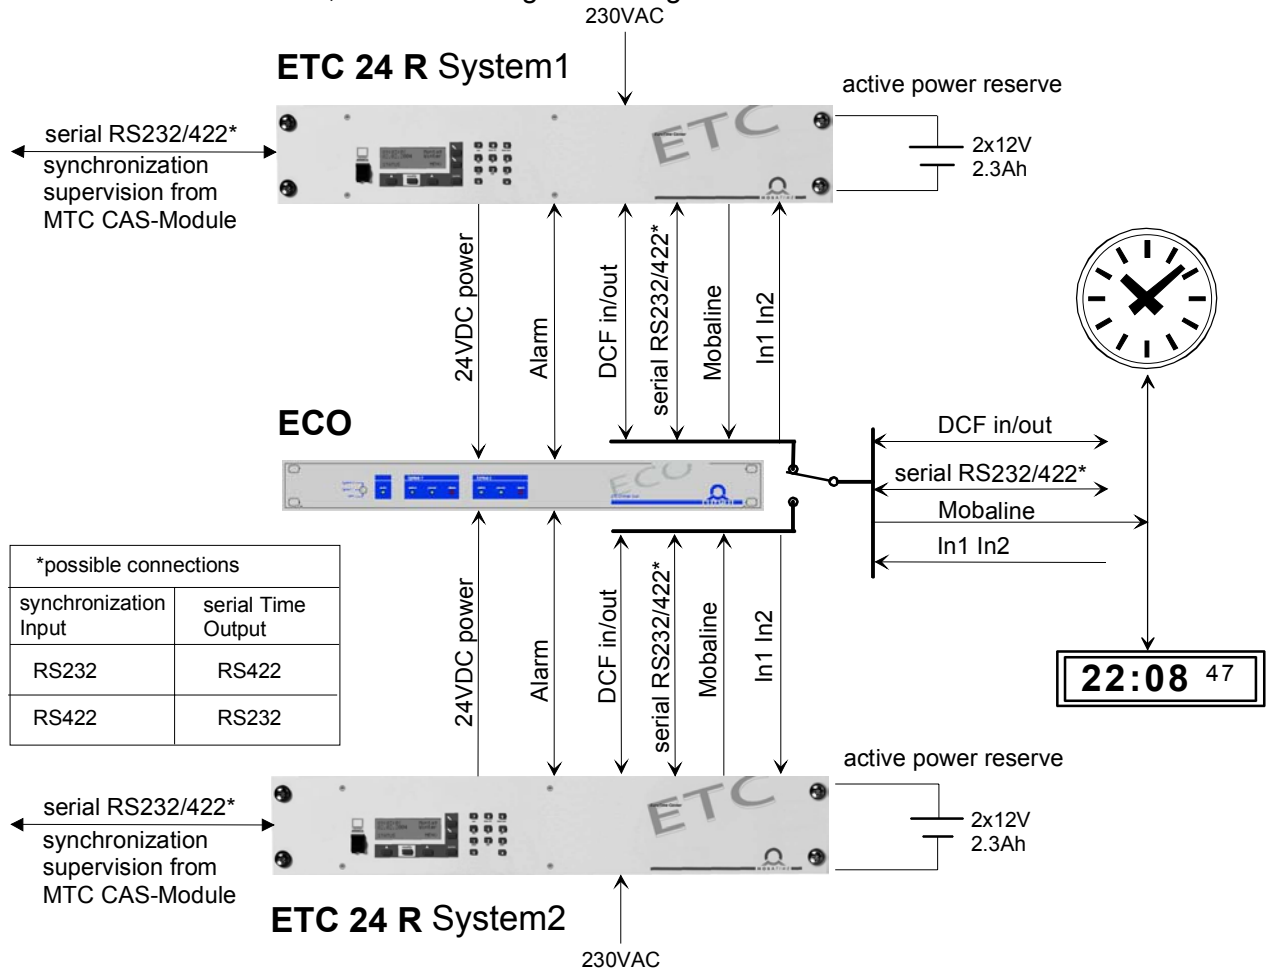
230VAC

**ETC 24 R** System1

active power reserve

serial RS232/422*

synchronization supervision from MTC CAS-Module

ETC

2x12V
2.3Ah

24VDC power

Alarm

DCF in/out

serial RS232/422*

Mobaline

In1 In2

**ECO**

ECO

DCF in/out

serial RS232/422*

Mobaline

In1 In2

| *possible connections | |
|---|---|
| synchronization Input | serial Time Output |
| RS232 | RS422 |
| RS422 | RS232 |

24VDC power

Alarm

DCF in/out

serial RS232/422*

Mobaline

In1 In2

22:08 47

active power reserve

serial RS232/422*

synchronization supervision from MTC CAS-Module

ETC

2x12V
2.3Ah

**ETC 24 R** System2

230VAC